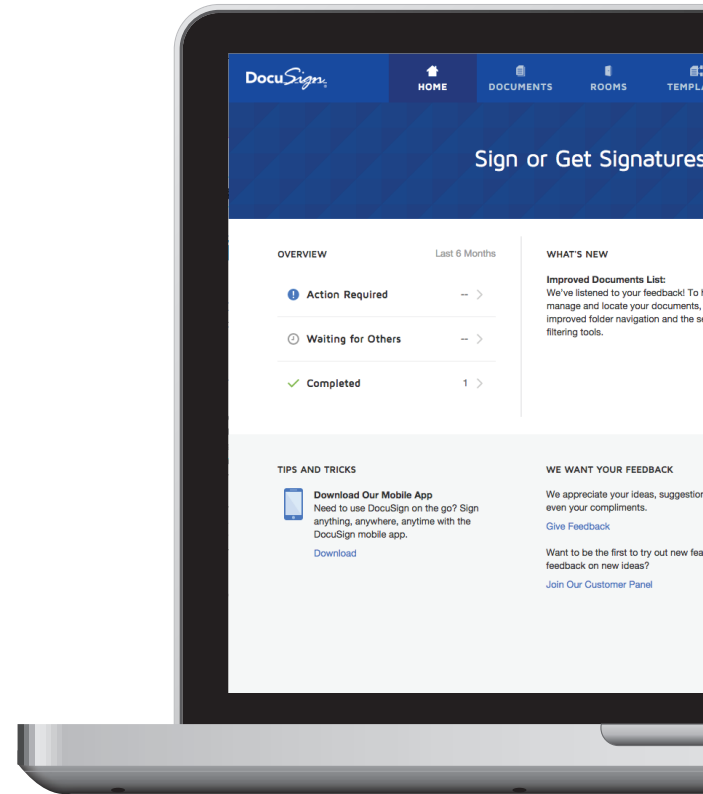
DocuSign.

HOME DOCUMENTS ROOMS TEMPLA

Sign or Get Signatures

OVERVIEW Last 6 Months

Action Required --

Waiting for Others --

Completed 1

WHAT'S NEW

Improved Documents List:
We've listened to your feedback! To h manage and locate your documents, improved folder navigation and the se filtering tools.

TIPS AND TRICKS

Download Our Mobile App
Need to use DocuSign on the go? Sign anything, anywhere, anytime with the DocuSign mobile app.

Download

WE WANT YOUR FEEDBACK

We appreciate your ideas, suggestion even your compliments.

Give Feedback

Want to be the first to try out new fea feedback on new ideas?

Join Our Customer Panel